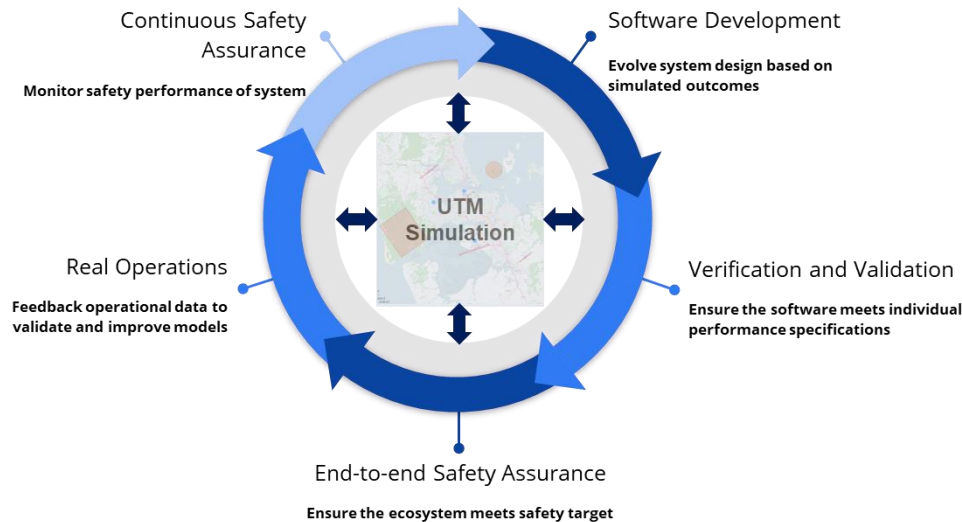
Continuous Safety Assurance

Monitor safety performance of system

Software Development

Evolve system design based on simulated outcomes

UTM Simulation

Real Operations

Feedback operational data to validate and improve models

Verification and Validation

Ensure the software meets individual performance specifications

End-to-end Safety Assurance

Ensure the ecosystem meets safety target